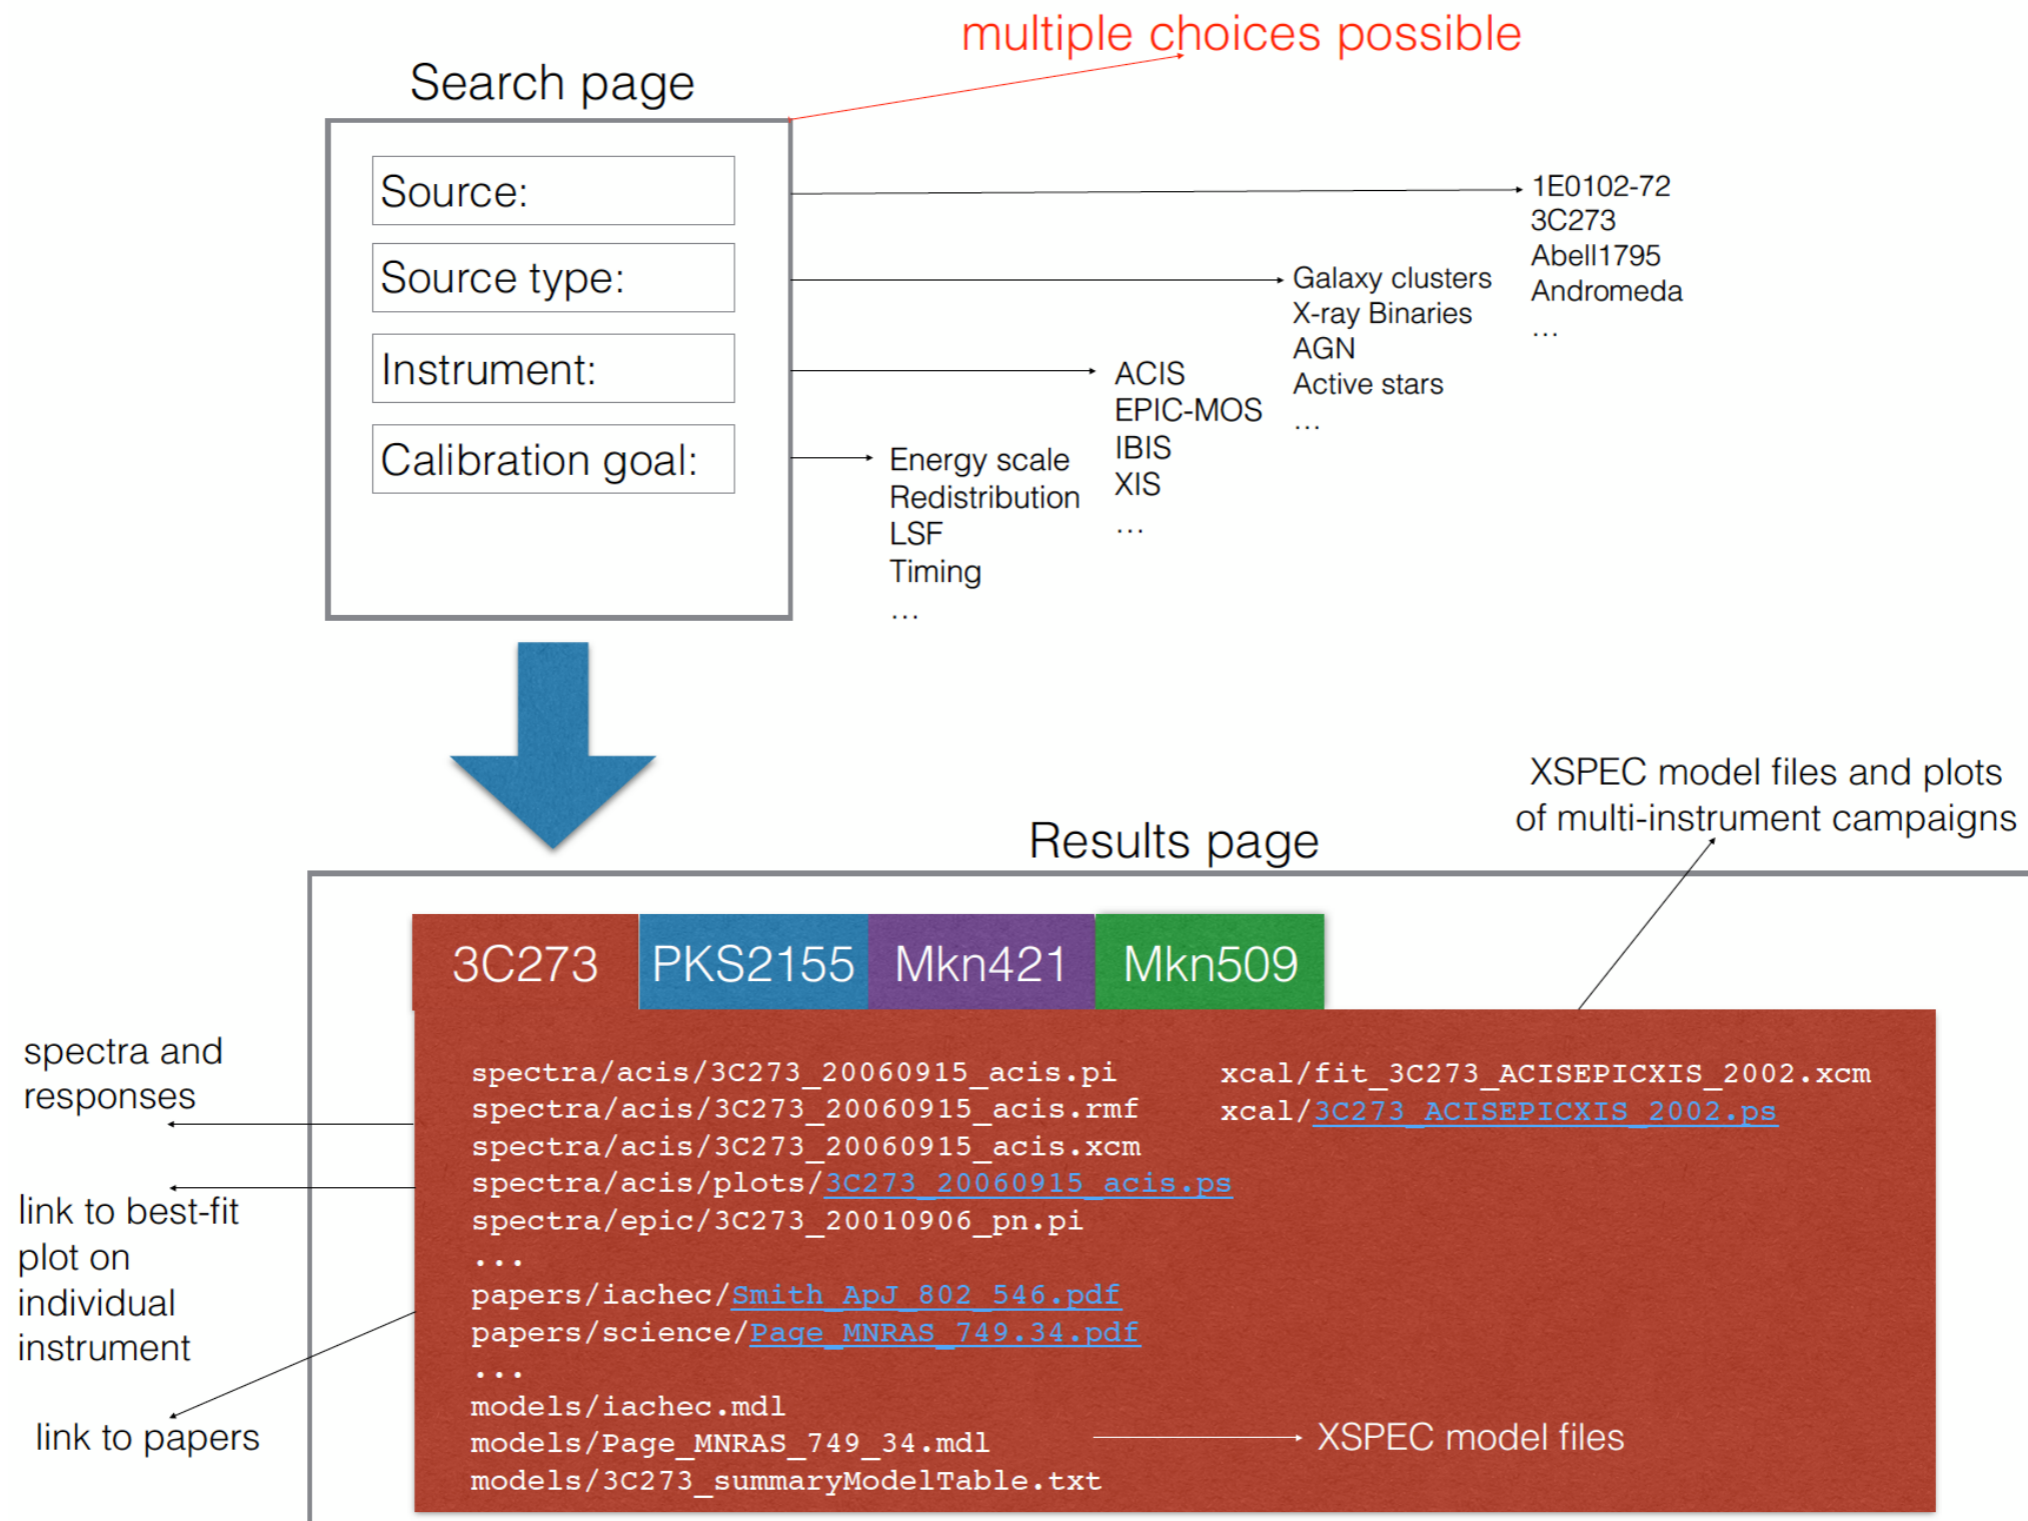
multiple choices possible

Search page

Source:

Source type:

Instrument:

Calibration goal:

1E0102-72
3C273
Abell1795
Andromeda
...

Galaxy clusters
X-ray Binaries
AGN
Active stars
...

ACIS
EPIC-MOS
IBIS
XIS
...

Energy scale
Redistribution
LSF
Timing
...

XSPEC model files and plots of multi-instrument campaigns

Results page

3C273 PKS2155 Mkn421 Mkn509

spectra and responses

link to best-fit plot on individual instrument

link to papers

spectra/acis/3C273_20060915_acis.pi
spectra/acis/3C273_20060915_acis.rmf
spectra/acis/3C273_20060915_acis.xcm
spectra/acis/plots/3C273_20060915_acis.ps
spectra/epic/3C273_20010906_pn.pi
...
papers/iachec/Smith_ApJ_802_546.pdf
papers/science/Page_MNRAS_749.34.pdf
...
models/iachec.mdl
models/Page_MNRAS_749_34.mdl
models/3C273_summaryModelTable.txt

xcal/fit_3C273_ACISEPICXIS_2002.xcm
xcal/3C273_ACISEPICXIS_2002.ps

XSPEC model files